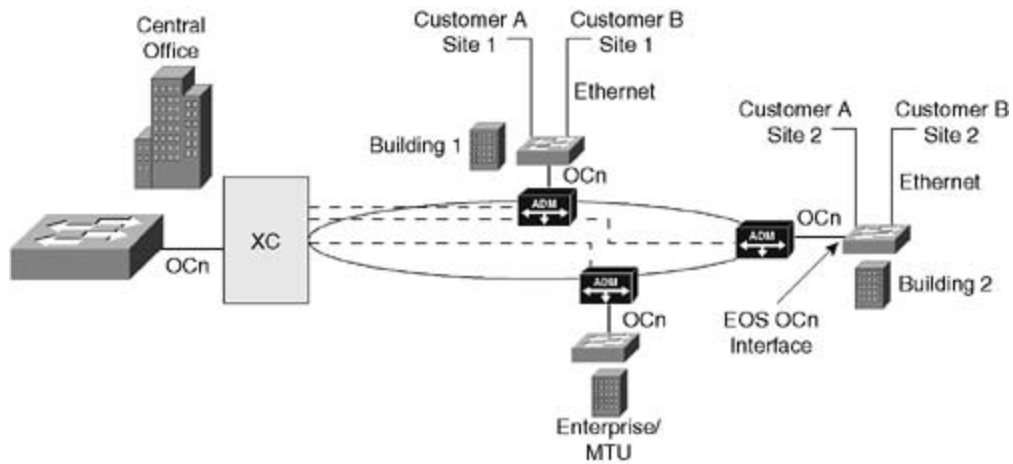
Central Office

Customer A Site 1

Customer B Site 1

Ethernet

Building 1

OCn

ADM

Customer A Site 2

Customer B Site 2

Ethernet

XC

OCn

OCn

ADM

ADM

OCn

Building 2

EOS OCn Interface

Enterprise/ MTU